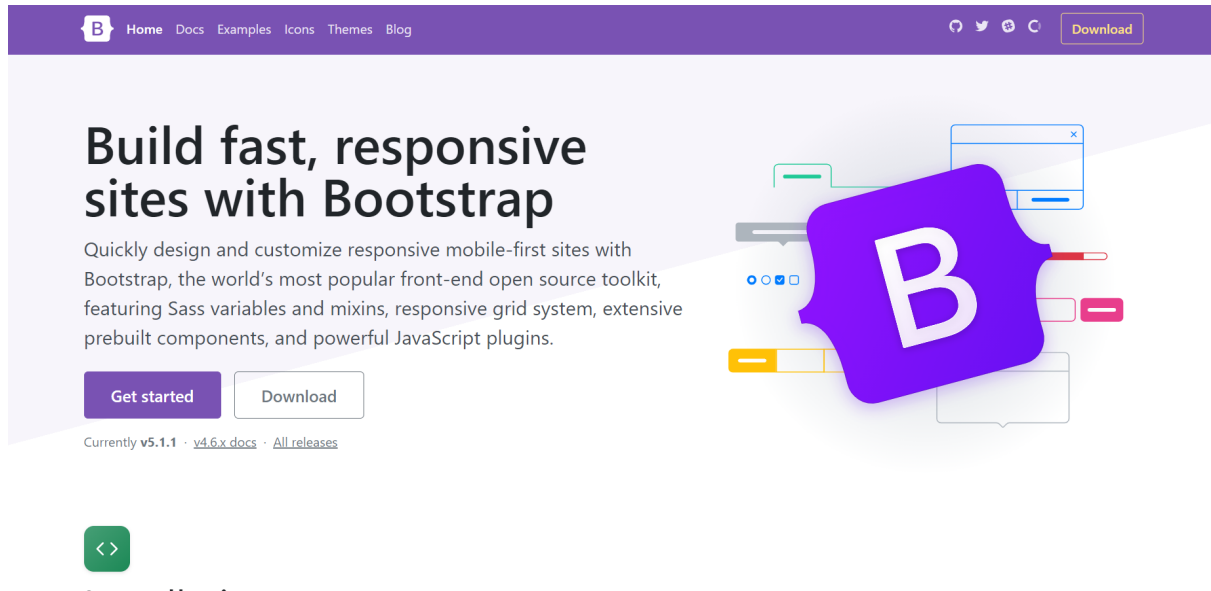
B Home Docs Examples Icons Themes Blog

Download

# Build fast, responsive sites with Bootstrap

Quickly design and customize responsive mobile-first sites with Bootstrap, the world's most popular front-end open source toolkit, featuring Sass variables and mixins, responsive grid system, extensive prebuilt components, and powerful JavaScript plugins.

Get started Download

Currently v5.1.1 · v4.6.x docs · All releases

B

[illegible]